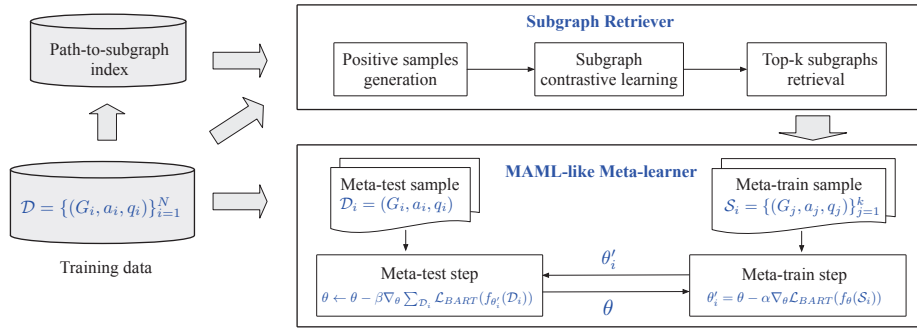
Path-to-subgraph index

$\mathcal{D} = \{(G_i, a_i, q_i)\}_{i=1}^{N}$

Training data

Subgraph Retriever

Positive samples generation

Subgraph contrastive learning

Top-k subgraphs retrieval

MAML-like Meta-learner

Meta-test sample
$\mathcal{D}_i = (G_i, a_i, q_i)$

Meta-train sample
$\mathcal{S}_i = \{(G_j, a_j, q_j)\}_{j=1}^{k}$

$\theta_i'$

$\theta$

Meta-test step
$\theta \leftarrow \theta - \beta \nabla_\theta \sum_{\mathcal{D}_i} \mathcal{L}_{BART}(f_{\theta_i'}(\mathcal{D}_i))$

Meta-train step
$\theta_i' = \theta - \alpha \nabla_\theta \mathcal{L}_{BART}(f_\theta(\mathcal{S}_i))$